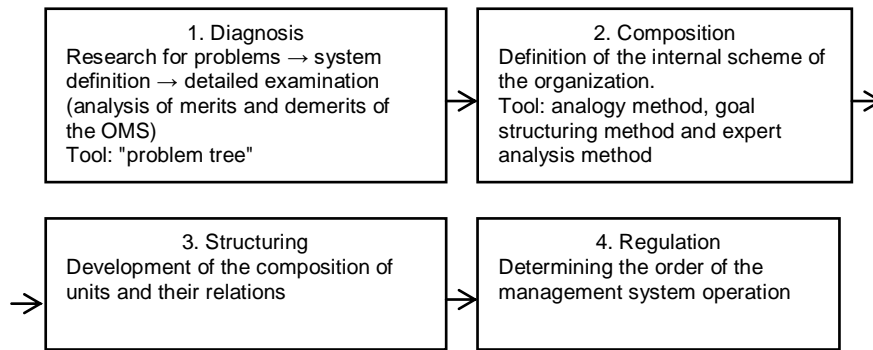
1. Diagnosis
Research for problems → system definition → detailed examination (analysis of merits and demerits of the OMS)
Tool: "problem tree"

2. Composition
Definition of the internal scheme of the organization.
Tool: analogy method, goal structuring method and expert analysis method

3. Structuring
Development of the composition of units and their relations

4. Regulation
Determining the order of the management system operation